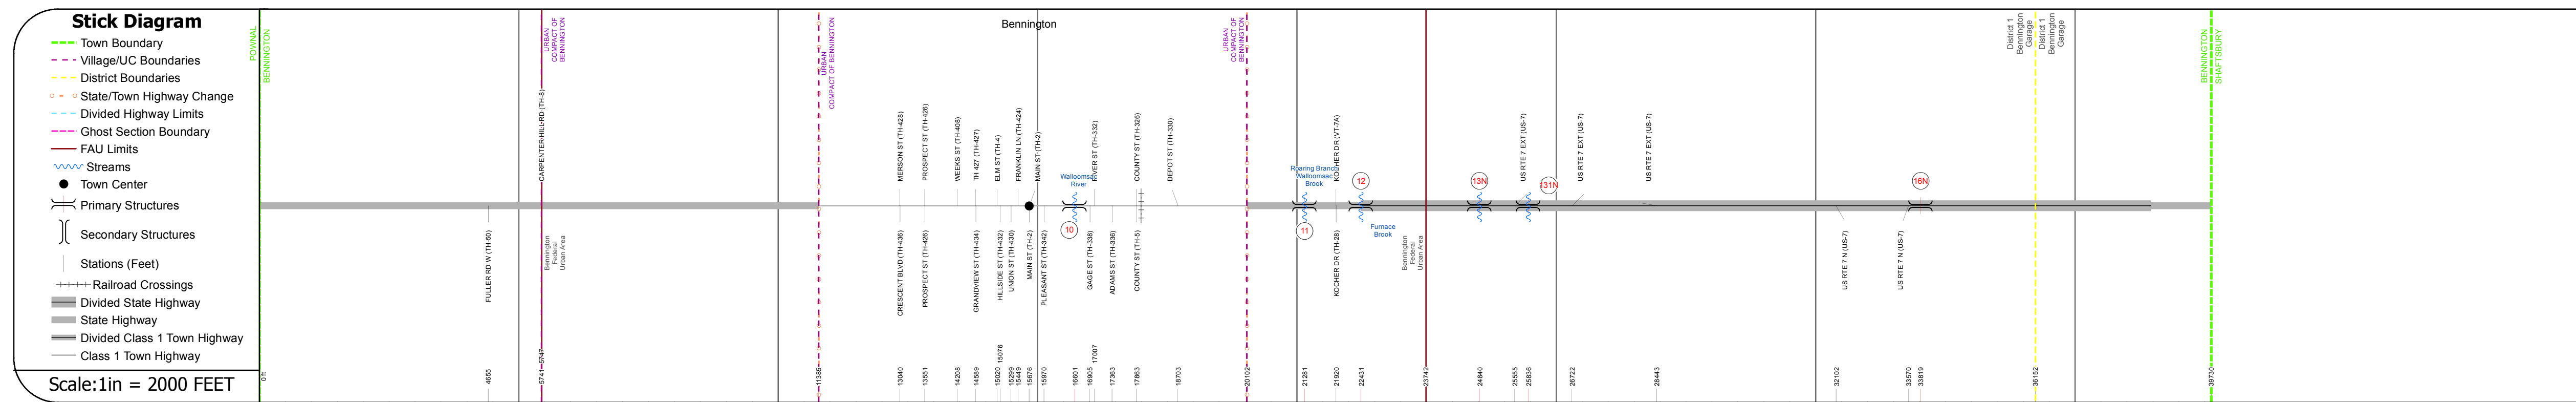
Stick Diagram
Town Boundary
Village/UC Boundaries
District Boundaries
State/Town Highway Change
Divided Highway Limits
Ghost Section Boundary
FAU Limits
Streams
Town Center
Primary Structures
Secondary Structures
Stations (Feet)
Railroad Crossings
Divided State Highway
State Highway
Divided Class 1 Town Highway
Class 1 Town Highway
Scale:1in = 2000 FEET

POWNAL
BENNINGTON
URBAN COMPACT OF BENNINGTON
CARPENTERHILL RD (TH-8)
URBAN COMPACT OF BENNINGTON
Bennington
URBAN COMPACT OF BENNINGTON
District 1 Bennington Garage
District 1 Bennington Garage
BENNINGTON
SHAFTSBURY

MERSON ST (TH-428)
PROSPECT ST (TH-426)
WEEKS ST (TH-408)
TH 427 (TH-427)
ELM ST (TH-4)
FRANKLIN LN (TH-424)
MAIN ST (TH-2)
Walloomsac River
RIVER ST (TH-332)
COUNTY ST (TH-326)
DEPOT ST (TH-330)
Roaring Branch Walloomsac Brook
KOCHER DR (VT-7A)
12
13N
US RTE 7 EXT (US-7)
131N
US RTE 7 EXT (US-7)
US RTE 7 EXT (US-7)
16N

FULLER RD W (TH-50)
Bennington Federal Urban Area
CRESCENT BLVD (TH-436)
PROSPECT ST (TH-426)
GRANDVIEW ST (TH-434)
HILLSIDE ST (TH-432)
UNION ST (TH-430)
MAIN ST (TH-2)
PLEASANT ST (TH-342)
10
GAGE ST (TH-338)
ADAMS ST (TH-336)
COUNTY ST (TH-5)
11
KOCHER DR (TH-28)
Furnace Brook
Bennington Federal Urban Area
US RTE 7 N (US-7)
US RTE 7 N (US-7)

0 ft
4655
5741
5741
11385
13040
13551
14208
14589
15020
15076
15299
15449
15676
15970
16601
16905
17007
17363
17863
18703
20102
21281
21920
22431
23742
24840
25555
25836
26722
28443
32102
33570
33819
36152
39730